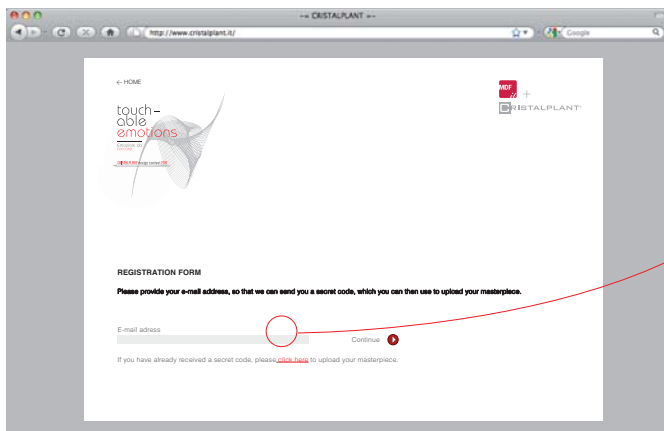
→ CRISTALPLANT ←

http://www.cristalplant.it/

Google

← HOME

touch-
able
emotions

Educational site
Cristalplant

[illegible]

MDF
italia
+
CRISTALPLANT

REGISTRATION FORM

Please provide your e-mail address, so that we can send you a secret code, which you can then use to upload your masterpiece.

E-mail adress

Continue

If you have already received a secret code, please click here to upload your masterpiece.